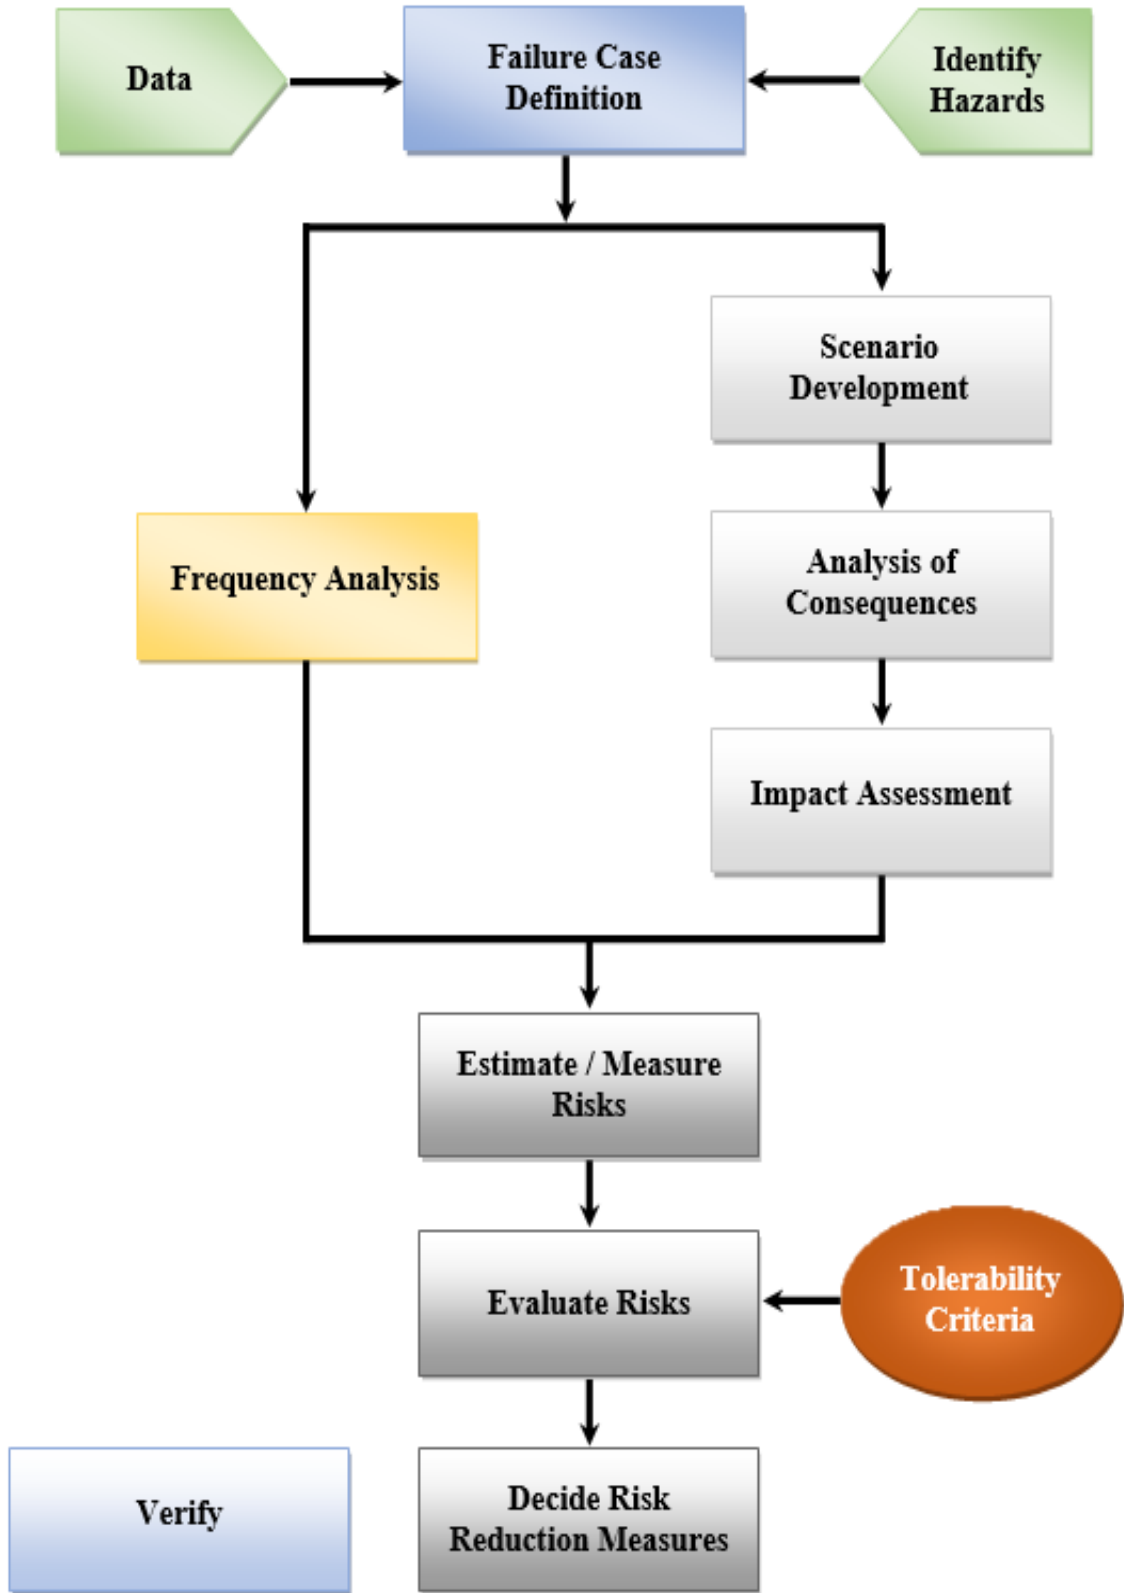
Data

Failure Case Definition

Identify Hazards

Scenario Development

Frequency Analysis

Analysis of Consequences

Impact Assessment

Estimate / Measure Risks

Evaluate Risks

Tolerability Criteria

Verify

Decide Risk Reduction Measures